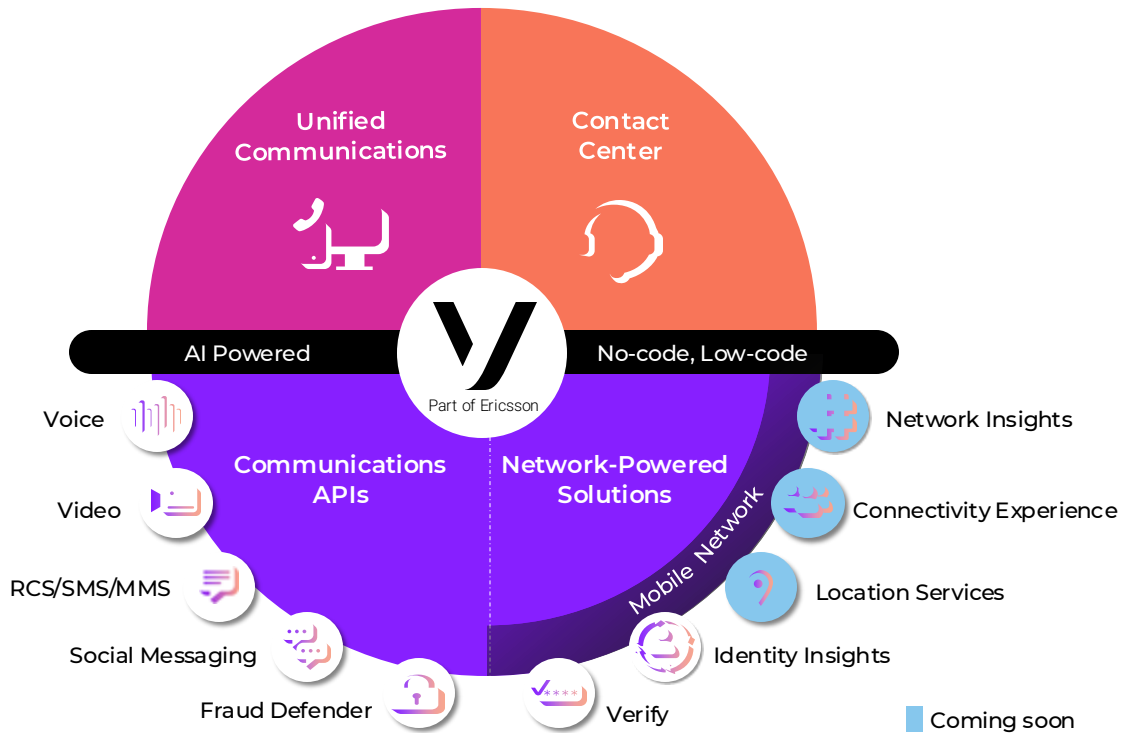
Unified Communications

Contact Center

AI Powered

Part of Ericsson

No-code, Low-code

Voice

Video

RCS/SMS/MMS

Social Messaging

Fraud Defender

Communications APIs

Network-Powered Solutions

Mobile Network

Network Insights

Connectivity Experience

Location Services

Identity Insights

Verify

Coming soon